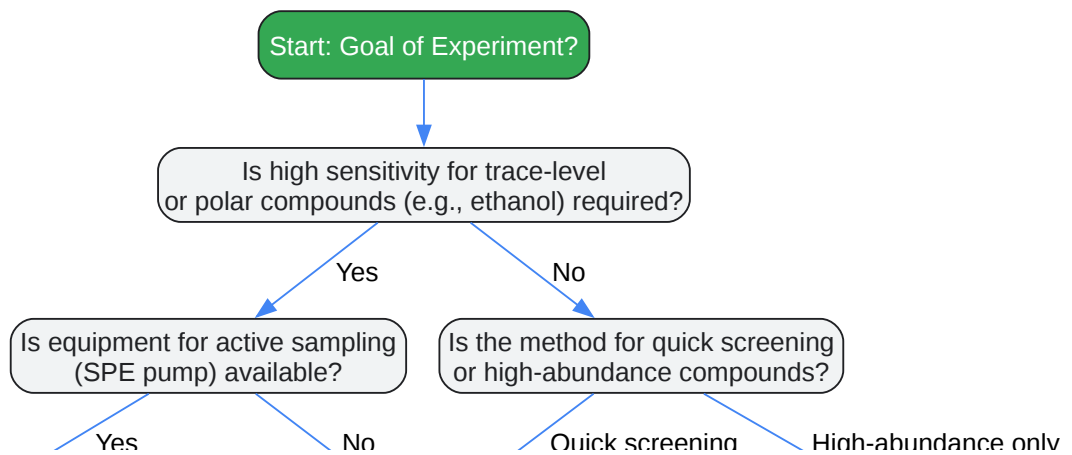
Start: Goal of Experiment?

Is high sensitivity for trace-level or polar compounds (e.g., ethanol) required?

Yes

No

Is equipment for active sampling (SPE pump) available?

Is the method for quick screening or high-abundance compounds?

Yes

No

Quick screening

High-abundance only